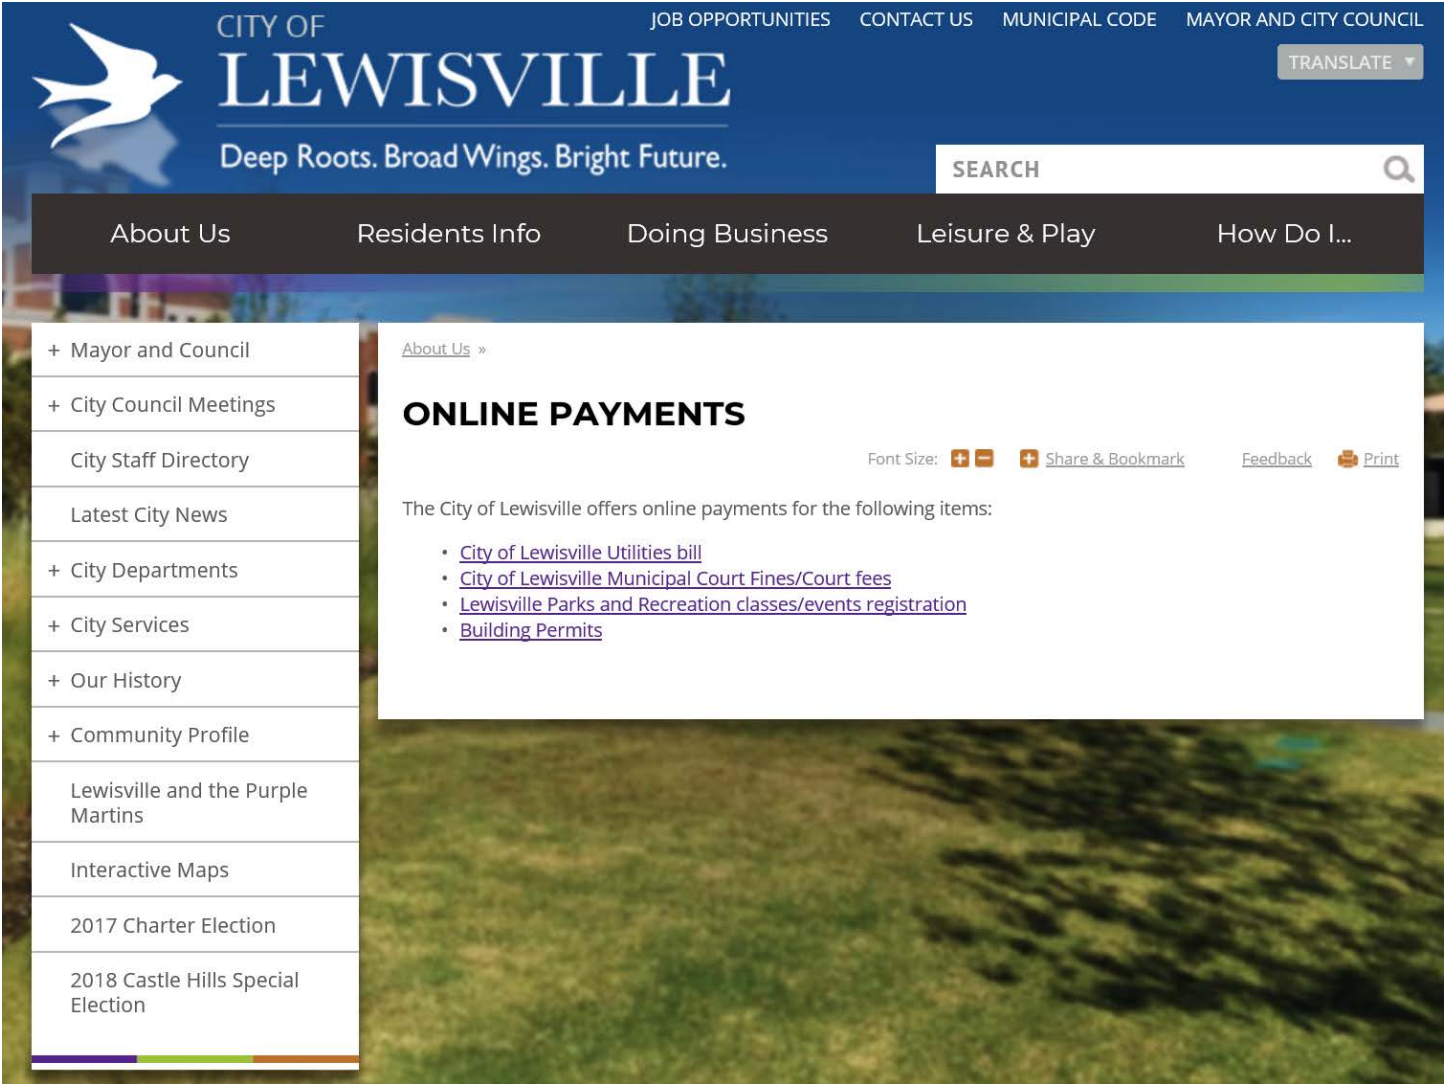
CITY OF
LEWISVILLE
Deep Roots. Broad Wings. Bright Future.

JOB OPPORTUNITIES CONTACT US MUNICIPAL CODE MAYOR AND CITY COUNCIL

TRANSLATE

SEARCH

About Us Residents Info Doing Business Leisure & Play How Do I...

+ Mayor and Council
+ City Council Meetings
City Staff Directory
Latest City News
+ City Departments
+ City Services
+ Our History
+ Community Profile
Lewisville and the Purple Martins
Interactive Maps
2017 Charter Election
2018 Castle Hills Special Election

About Us »

ONLINE PAYMENTS

Font Size: Share & Bookmark Feedback Print

The City of Lewisville offers online payments for the following items:

• City of Lewisville Utilities bill
• City of Lewisville Municipal Court Fines/Court fees
• Lewisville Parks and Recreation classes/events registration
• Building Permits